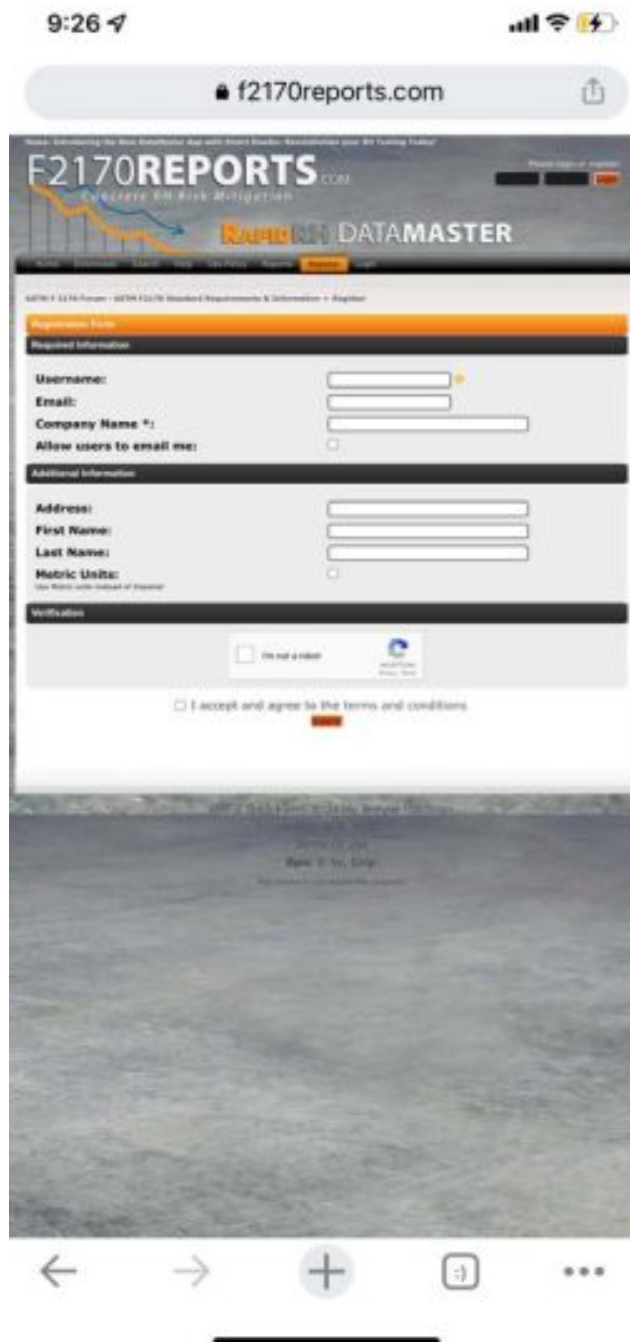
9:26

f2170reports.com

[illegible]

F2170REPORTS.COM

Concrete RH Risk Mitigation

RapidRH DATAMASTER

Please login or register

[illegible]

ASTM F 2170 Forum › ASTM F2170 Standard Requirements & Information › Register

Registration Form

Required Information

Username: *

Email:

Company Name *:

Allow users to email me:

Additional Information

Address:

First Name:

Last Name:

Metric Units:

Use Metric units instead of Imperial

Verification

I'm not a robot

reCAPTCHA
Privacy - Terms

I accept and agree to the terms and conditions

Submit

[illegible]

:)